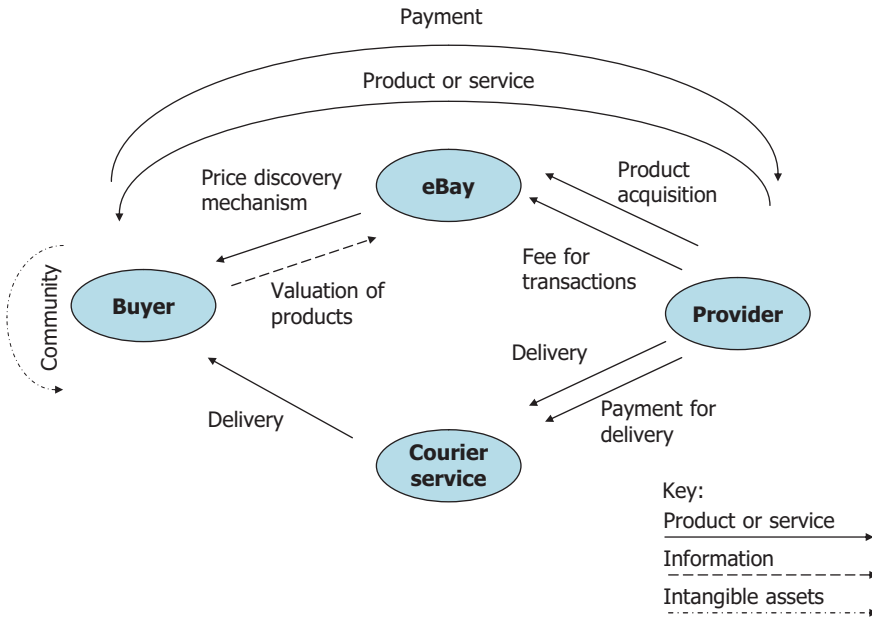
Payment

Product or service

Price discovery mechanism

eBay

Product acquisition

Fee for transactions

Community

Buyer

Valuation of products

Provider

Delivery

Delivery

Payment for delivery

Courier service

Key:
Product or service
Information
Intangible assets